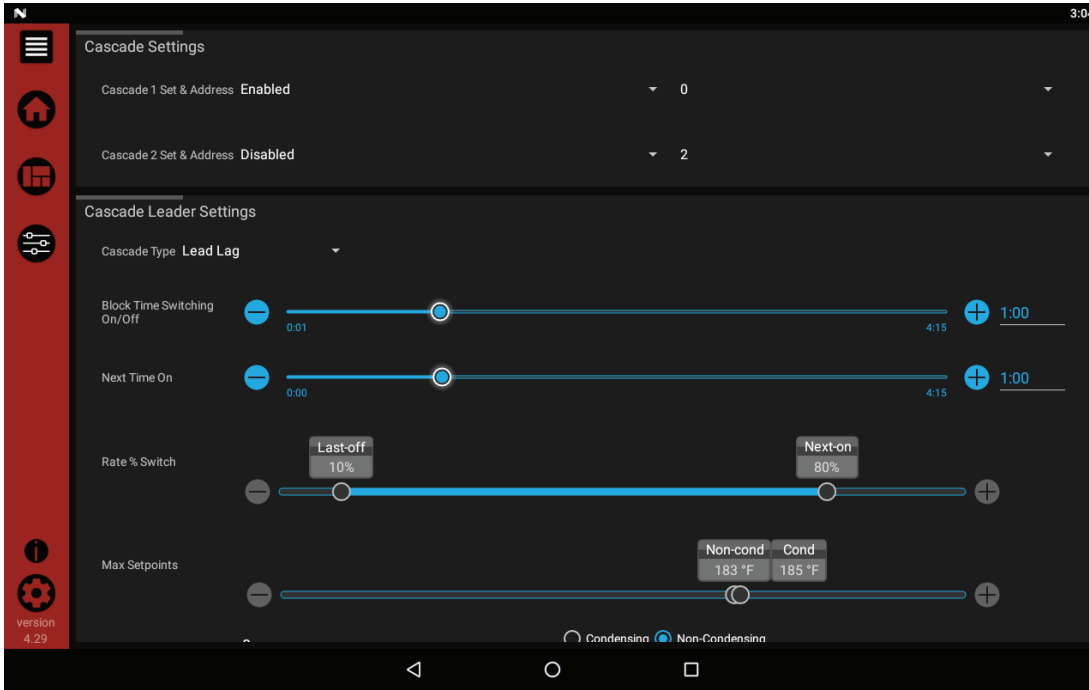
3:0

Cascade Settings

Cascade 1 Set & Address Enabled 0

Cascade 2 Set & Address Disabled 2

Cascade Leader Settings

Cascade Type Lead Lag

Block Time Switching On/Off
0:01 4:15 1:00

Next Time On
0:00 4:15 1:00

Rate % Switch
Last-off 10%
Next-on 80%

Max Setpoints
Non-cond 183 °F
Cond 185 °F

Condensing Non-Condensing

version 4.29